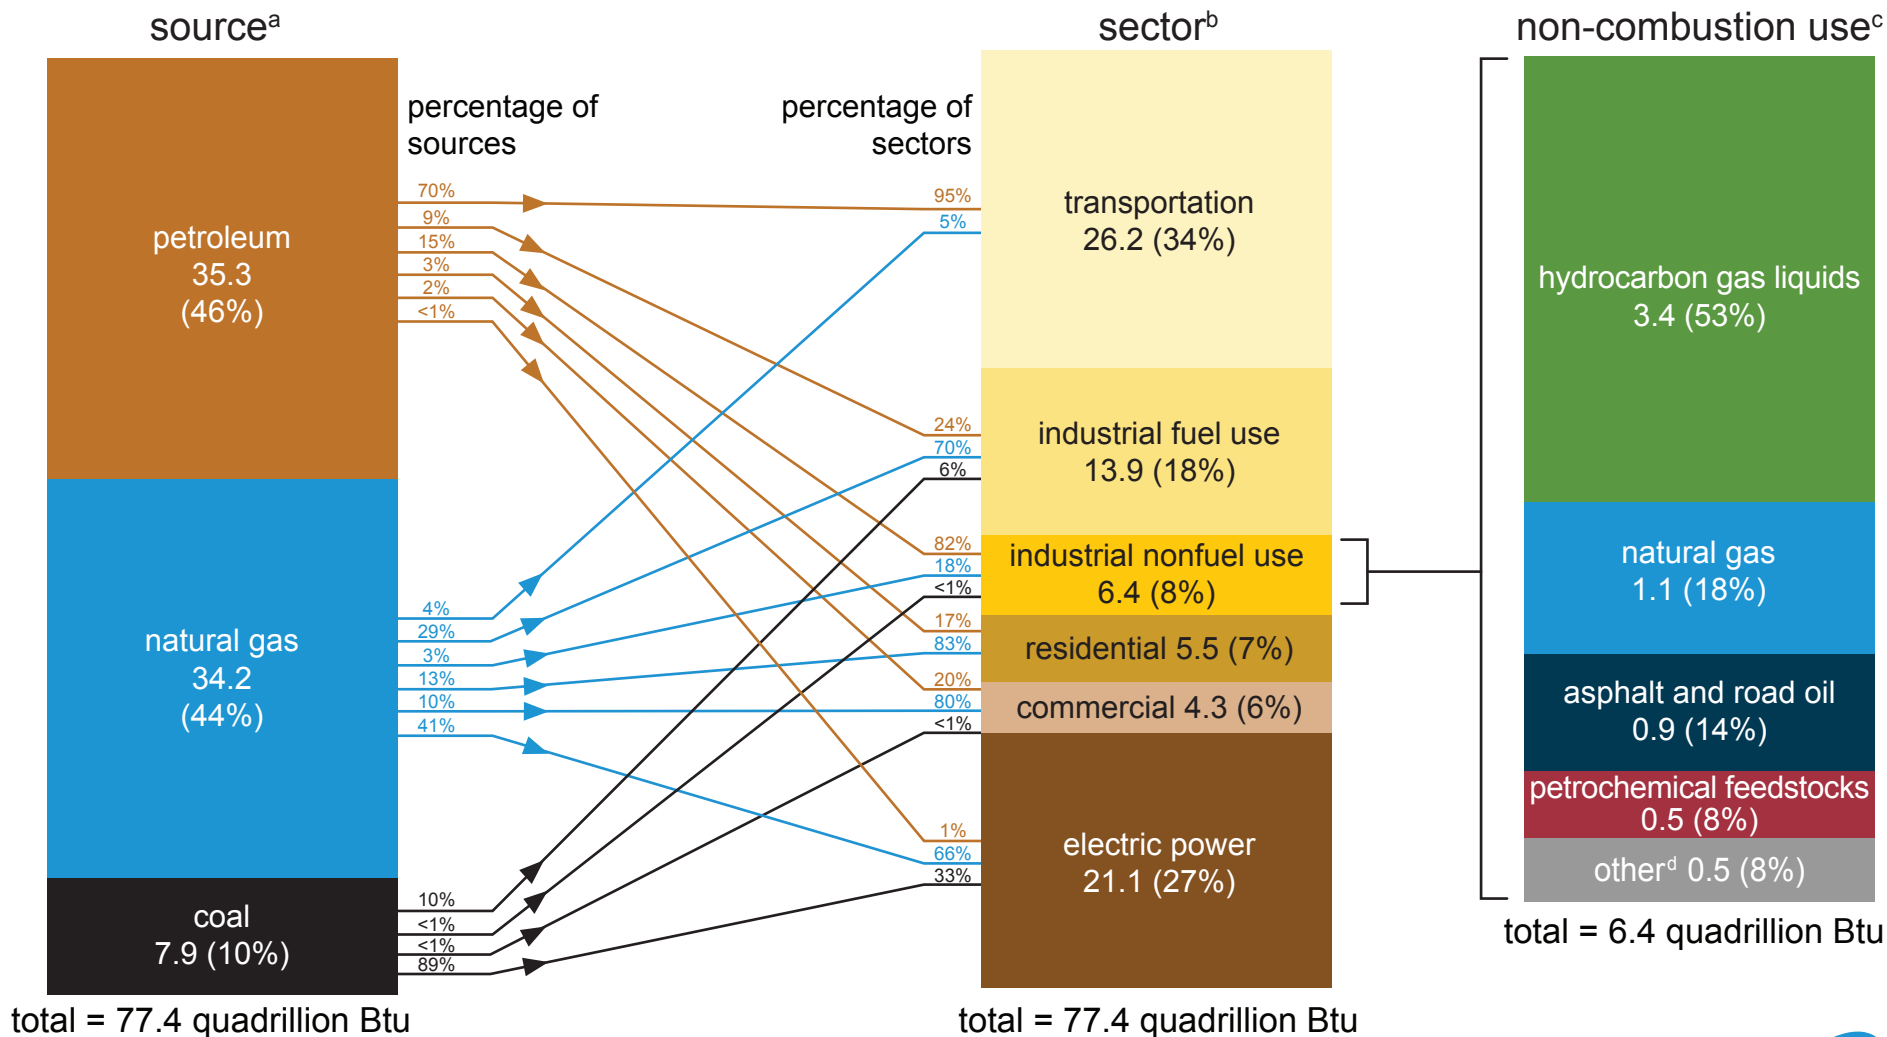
source$^a$

sector$^b$

non-combustion use$^c$

petroleum
35.3
(46%)

natural gas
34.2
(44%)

coal
7.9 (10%)

total = 77.4 quadrillion Btu

percentage of sources

70%
9%
15%
3%
2%
<1%

4%
29%
3%
13%
10%
41%

10%
<1%
<1%
89%

percentage of sectors

95%
5%

24%
70%
6%

82%
18%
<1%

17%
83%

20%
80%
<1%

1%
66%
33%

transportation
26.2 (34%)

industrial fuel use
13.9 (18%)

industrial nonfuel use
6.4 (8%)

residential 5.5 (7%)

commercial 4.3 (6%)

electric power
21.1 (27%)

total = 77.4 quadrillion Btu

hydrocarbon gas liquids
3.4 (53%)

natural gas
1.1 (18%)

asphalt and road oil
0.9 (14%)

petrochemical feedstocks
0.5 (8%)

other$^d$ 0.5 (8%)

total = 6.4 quadrillion Btu